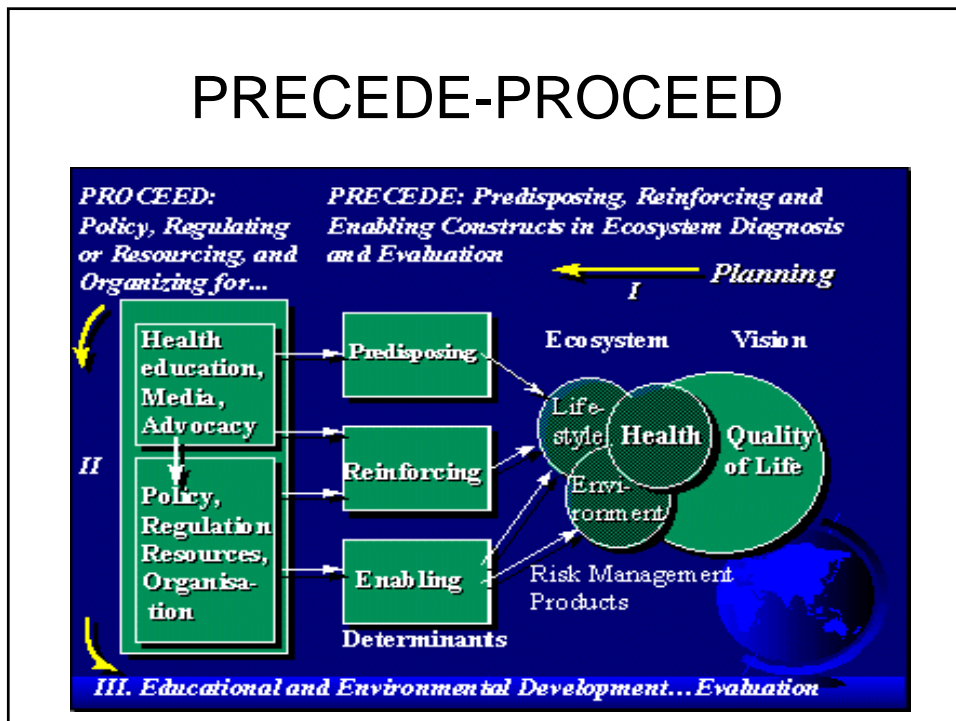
PRECEDE-PROCEED

PROCEED: Policy, Regulating or Resourcing, and Organizing for...

PRECEDE: Predisposing, Reinforcing and Enabling Constructs in Ecosystem Diagnosis and Evaluation

Planning

I

Health education, Media, Advocacy

II

Policy, Regulation Resources, Organisation

Predisposing

Reinforcing

Enabling

Determinants

Ecosystem

Vision

Lifestyle

Health

Quality of Life

Environment

Risk Management Products

III. Educational and Environmental Development...Evaluation